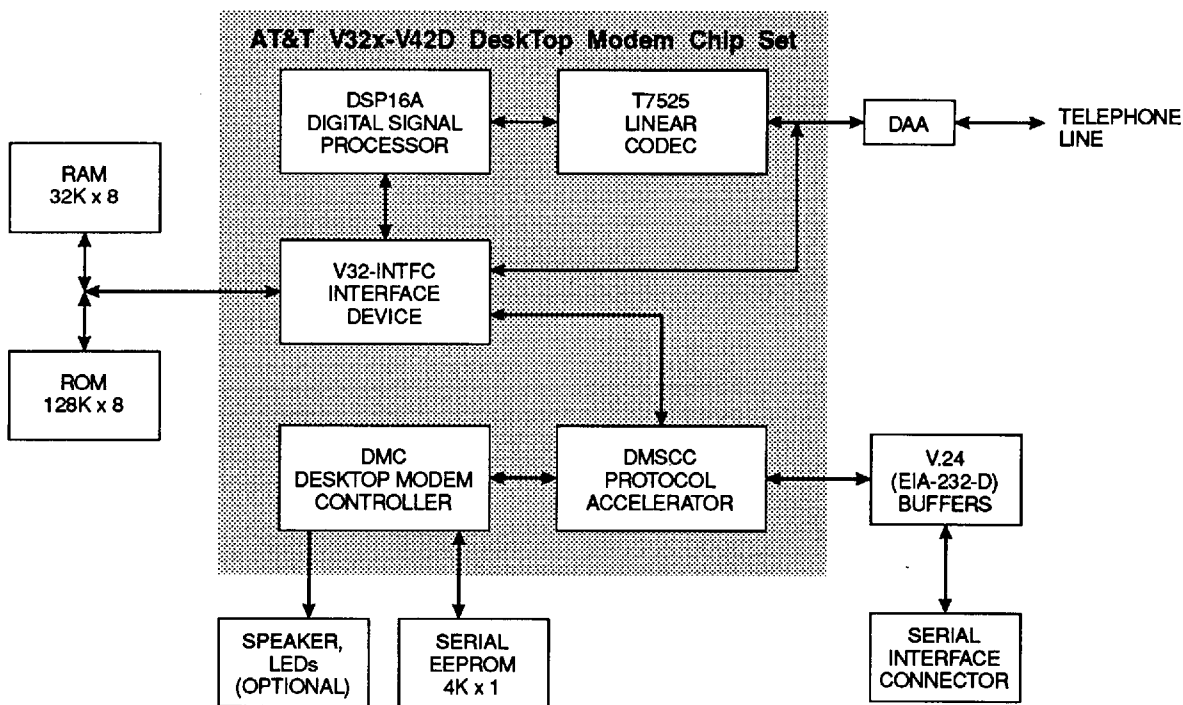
AT&T V32x-V42D DeskTop Modem Chip Set

DSP16A
DIGITAL SIGNAL
PROCESSOR

T7525
LINEAR
CODEC

DAA

TELEPHONE
LINE

RAM
32K x 8

V32-INTFC
INTERFACE
DEVICE

ROM
128K x 8

DMC
DESKTOP MODEM
CONTROLLER

DMSCC
PROTOCOL
ACCELERATOR

V.24
(EIA-232-D)
BUFFERS

SPEAKER,
LEDs
(OPTIONAL)

SERIAL
EEPROM
4K x 1

SERIAL
INTERFACE
CONNECTOR